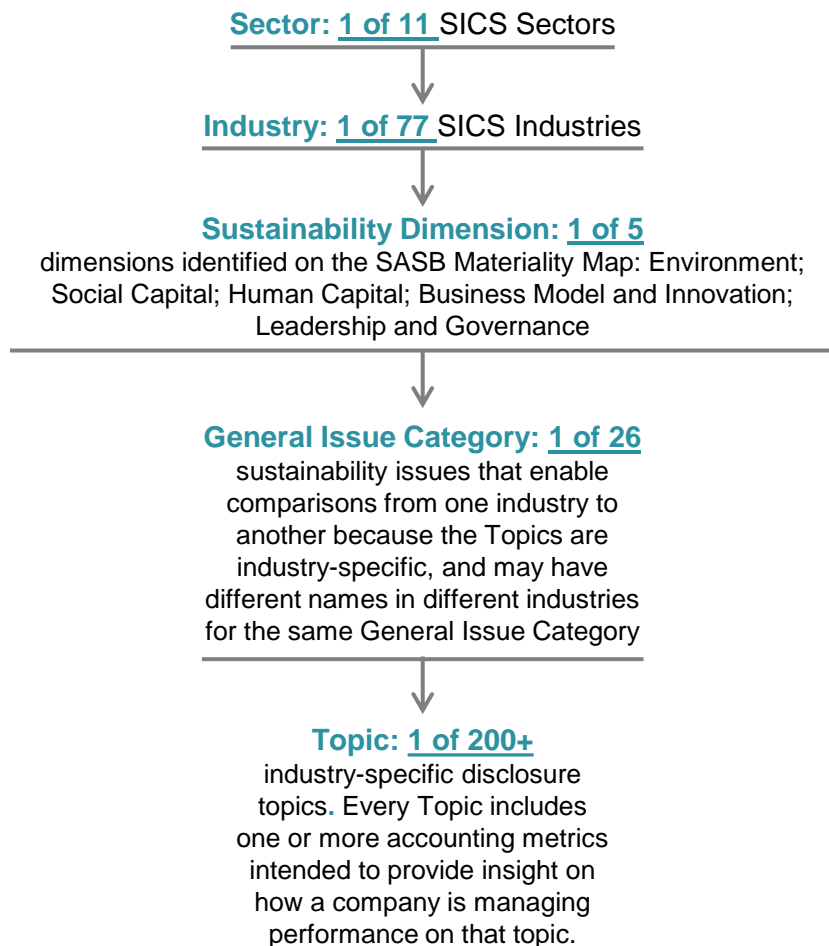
Sector: 1 of 11 SICS Sectors

Industry: 1 of 77 SICS Industries

Sustainability Dimension: 1 of 5 dimensions identified on the SASB Materiality Map: Environment; Social Capital; Human Capital; Business Model and Innovation; Leadership and Governance

General Issue Category: 1 of 26 sustainability issues that enable comparisons from one industry to another because the Topics are industry-specific, and may have different names in different industries for the same General Issue Category

Topic: 1 of 200+ industry-specific disclosure topics. Every Topic includes one or more accounting metrics intended to provide insight on how a company is managing performance on that topic.